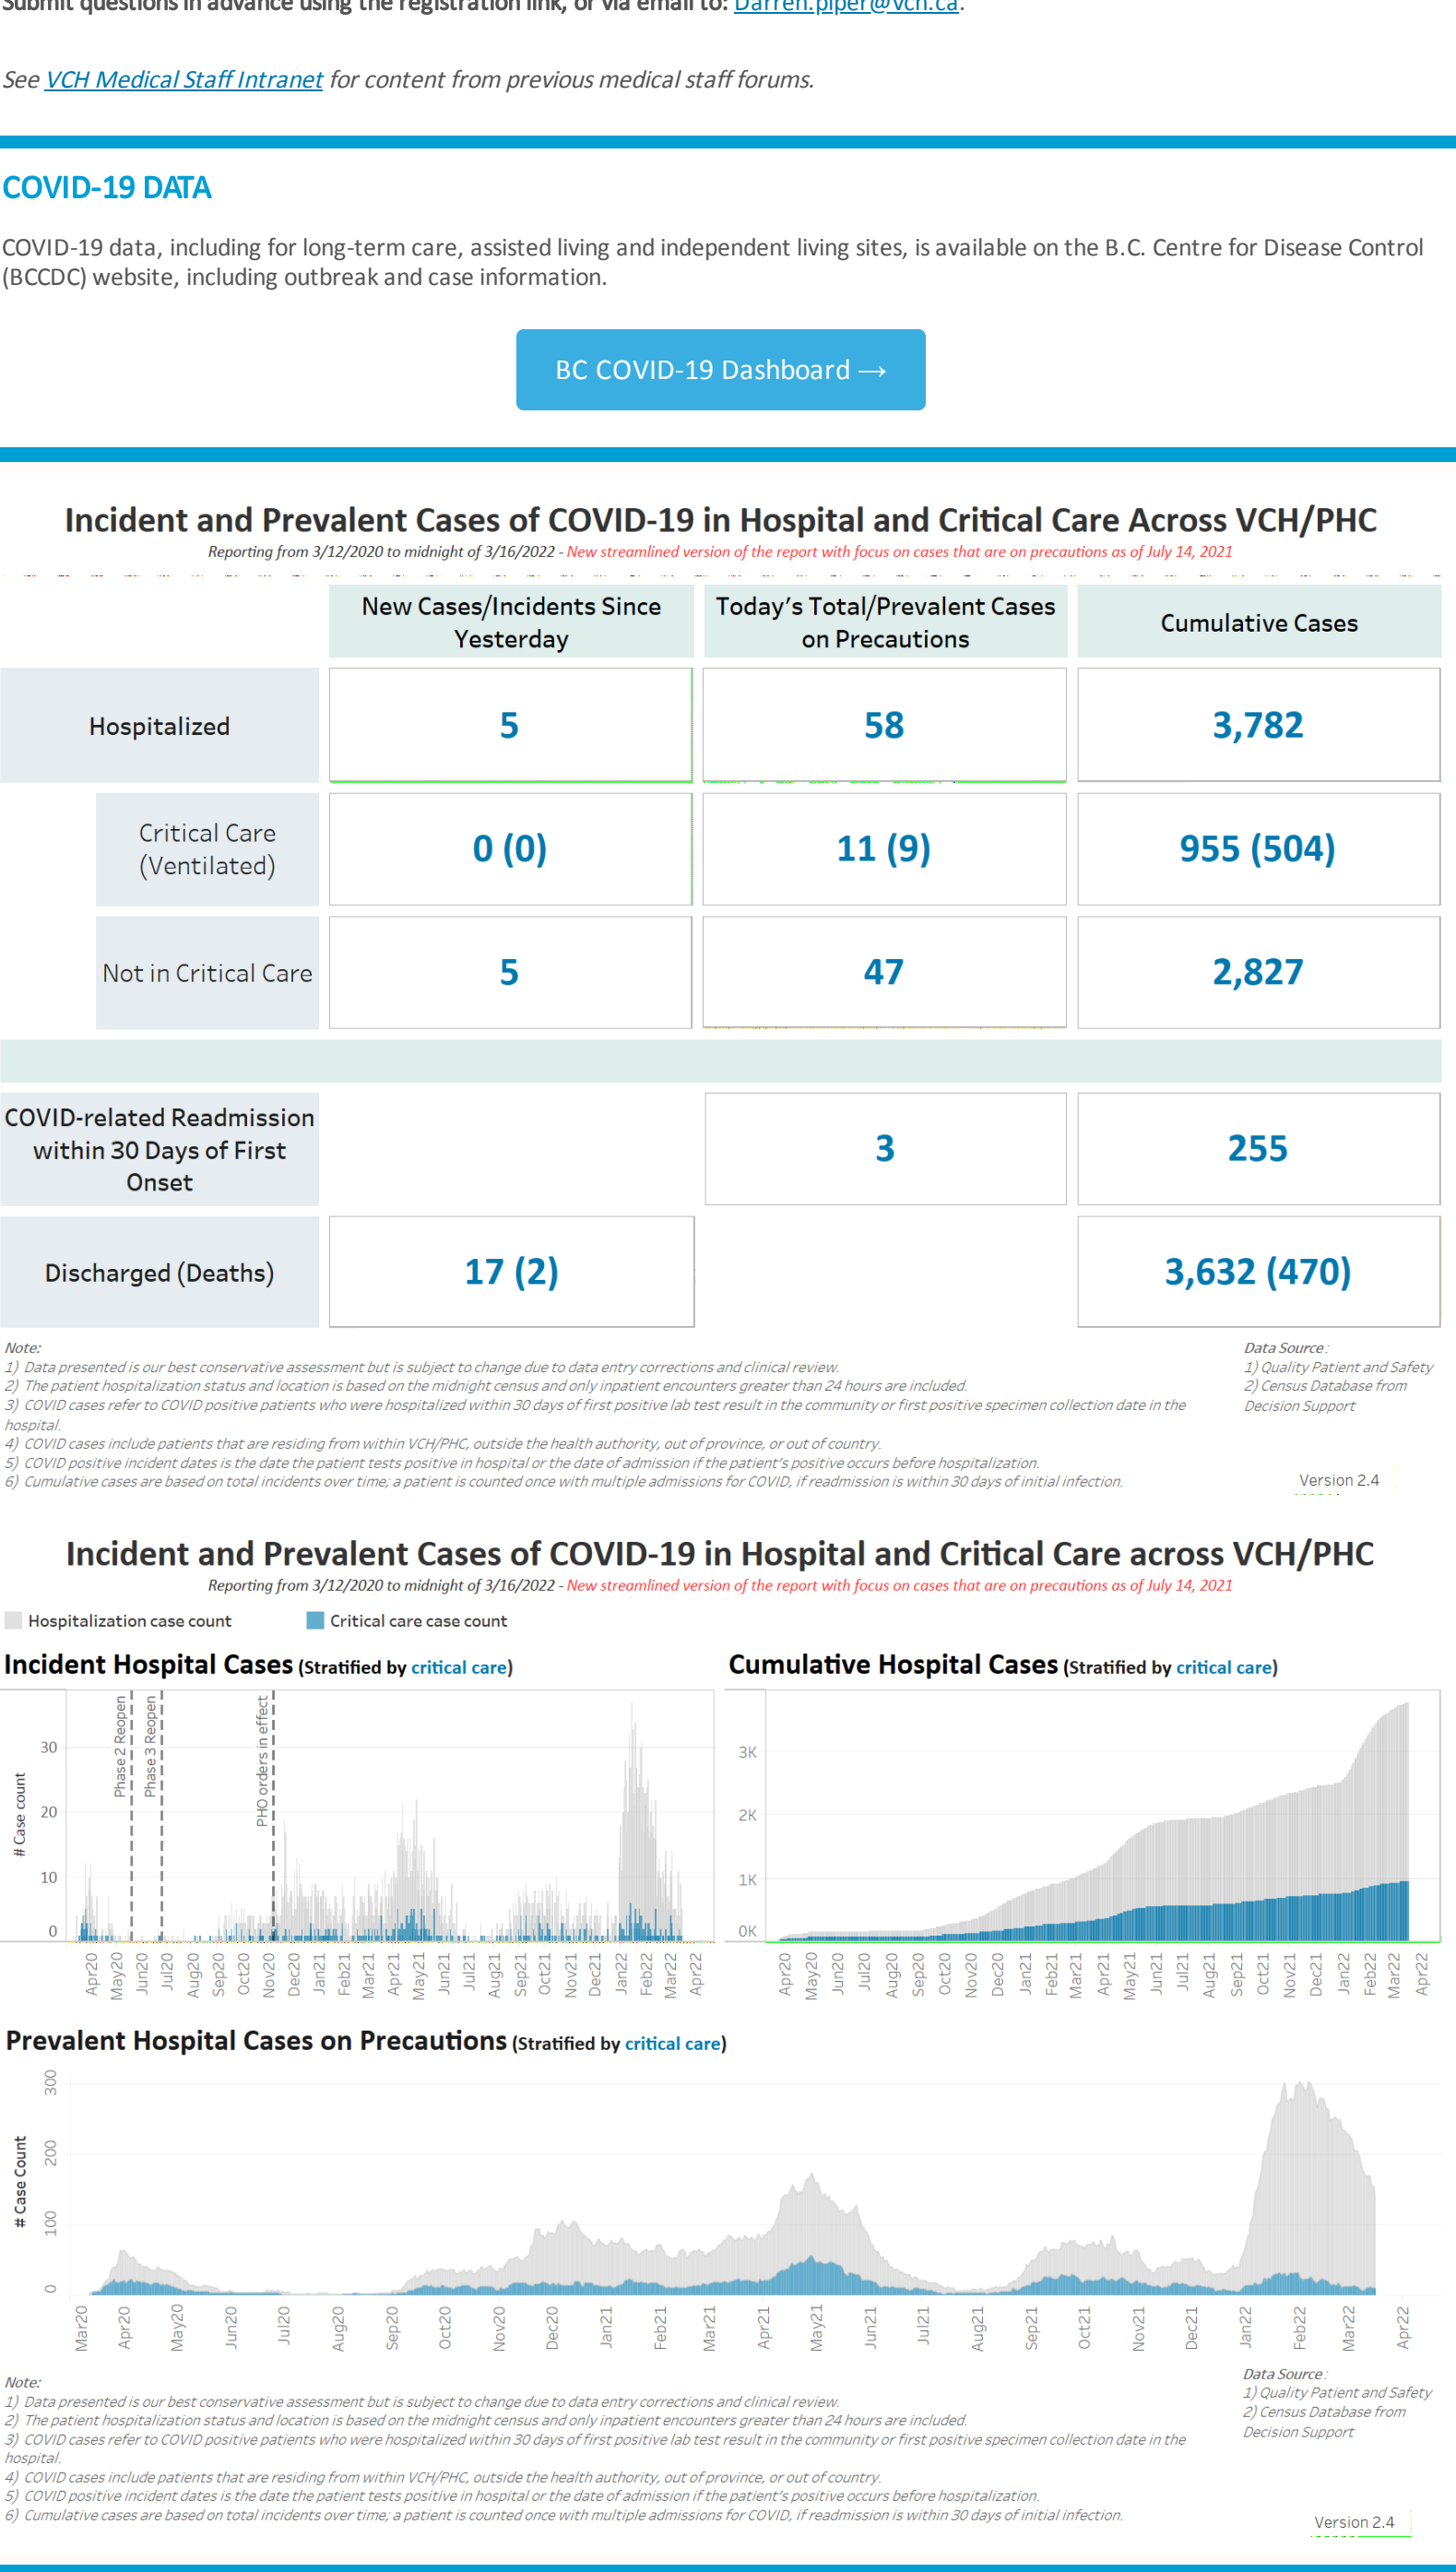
Submit questions in advance using the registration link, or via email to: Darren.piper@vch.ca.

See VCH Medical Staff Intranet for content from previous medical staff forums.

COVID-19 DATA

COVID-19 data, including for long-term care, assisted living and independent living sites, is available on the B.C. Centre for Disease Control (BCCDC) website, including outbreak and case information.

BC COVID-19 Dashboard ⟶

Incident and Prevalent Cases of COVID-19 in Hospital and Critical Care Across VCH/PHC

Reporting from 3/12/2020 to midnight of 3/16/2022 - New streamlined version of the report with focus on cases that are on precautions as of July 14, 2021

| | New Cases/Incidents Since Yesterday | Today's Total/Prevalent Cases on Precautions | Cumulative Cases |
|---|---|---|---|
| Hospitalized | 5 | 58 | 3,782 |
| Critical Care (Ventilated) | 0 (0) | 11 (9) | 955 (504) |
| Not in Critical Care | 5 | 47 | 2,827 |
| COVID-related Readmission within 30 Days of First Onset | | 3 | 255 |
| Discharged (Deaths) | 17 (2) | | 3,632 (470) |

Note:
1) Data presented is our best conservative assessment but is subject to change due to data entry corrections and clinical review.
2) The patient hospitalization status and location is based on the midnight census and only inpatient encounters greater than 24 hours are included.
3) COVID cases refer to COVID positive patients who were hospitalized within 30 days of first positive lab test result in the community or first positive specimen collection date in the hospital.
4) COVID cases include patients that are residing from within VCH/PHC, outside the health authority, out of province, or out of country.
5) COVID positive incident dates is the date the patient tests positive in hospital or the date of admission if the patient's positive occurs before hospitalization.
6) Cumulative cases are based on total incidents over time; a patient is counted once with multiple admissions for COVID, if readmission is within 30 days of initial infection.

Data Source:
1) Quality Patient and Safety
2) Census Database from Decision Support

Version 2.4

Incident and Prevalent Cases of COVID-19 in Hospital and Critical Care across VCH/PHC

Reporting from 3/12/2020 to midnight of 3/16/2022 - New streamlined version of the report with focus on cases that are on precautions as of July 14, 2021

Hospitalization case count   Critical care case count

Incident Hospital Cases (Stratified by critical care)

# Case count
30 20 10 0
Phase 2 Reopen
Phase 3 Reopen
PHO orders in effect
Apr20 May20 Jun20 Jul20 Aug20 Sep20 Oct20 Nov20 Dec20 Jan21 Feb21 Mar21 Apr21 May21 Jun21 Jul21 Aug21 Sep21 Oct21 Nov21 Dec21 Jan22 Feb22 Mar22 Apr22

Cumulative Hospital Cases (Stratified by critical care)

3K 2K 1K 0K
Apr20 May20 Jun20 Jul20 Aug20 Sep20 Oct20 Nov20 Dec20 Jan21 Feb21 Mar21 Apr21 May21 Jun21 Jul21 Aug21 Sep21 Oct21 Nov21 Dec21 Jan22 Feb22 Mar22 Apr22

Prevalent Hospital Cases on Precautions (Stratified by critical care)

# Case Count
300 200 100 0
Mar20 Apr20 May20 Jun20 Jul20 Aug20 Sep20 Oct20 Nov20 Dec20 Jan21 Feb21 Mar21 Apr21 May21 Jun21 Jul21 Aug21 Sep21 Oct21 Nov21 Dec21 Jan22 Feb22 Mar22 Apr22

Note:
1) Data presented is our best conservative assessment but is subject to change due to data entry corrections and clinical review.
2) The patient hospitalization status and location is based on the midnight census and only inpatient encounters greater than 24 hours are included.
3) COVID cases refer to COVID positive patients who were hospitalized within 30 days of first positive lab test result in the community or first positive specimen collection date in the hospital.
4) COVID cases include patients that are residing from within VCH/PHC, outside the health authority, out of province, or out of country.
5) COVID positive incident dates is the date the patient tests positive in hospital or the date of admission if the patient's positive occurs before hospitalization.
6) Cumulative cases are based on total incidents over time; a patient is counted once with multiple admissions for COVID, if readmission is within 30 days of initial infection.

Data Source:
1) Quality Patient and Safety
2) Census Database from Decision Support

Version 2.4